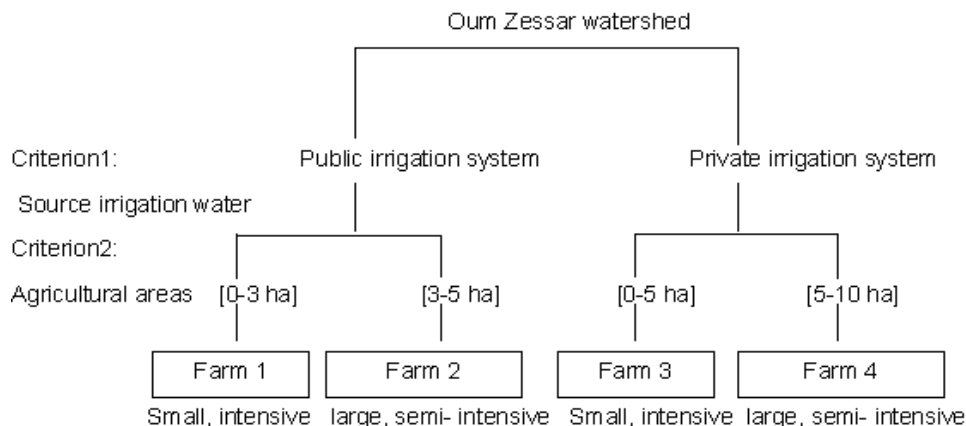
Oum Zessar watershed

Criterion1:

Source irrigation water

Public irrigation system

Private irrigation system

Criterion2:

Agricultural areas

[0-3 ha]

[3-5 ha]

[0-5 ha]

[5-10 ha]

Farm 1

Small, intensive

Farm 2

large, semi- intensive

Farm 3

Small, intensive

Farm 4

large, semi- intensive